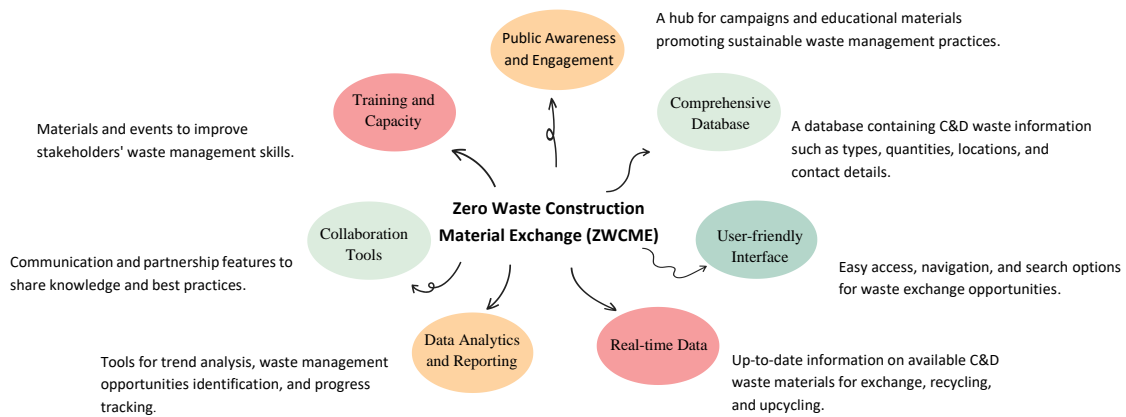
Public Awareness and Engagement

A hub for campaigns and educational materials promoting sustainable waste management practices.

Training and Capacity

Materials and events to improve stakeholders' waste management skills.

Comprehensive Database

A database containing C&D waste information such as types, quantities, locations, and contact details.

Zero Waste Construction Material Exchange (ZWCME)

Collaboration Tools

Communication and partnership features to share knowledge and best practices.

User-friendly Interface

Easy access, navigation, and search options for waste exchange opportunities.

Data Analytics and Reporting

Tools for trend analysis, waste management opportunities identification, and progress tracking.

Real-time Data

Up-to-date information on available C&D waste materials for exchange, recycling, and upcycling.